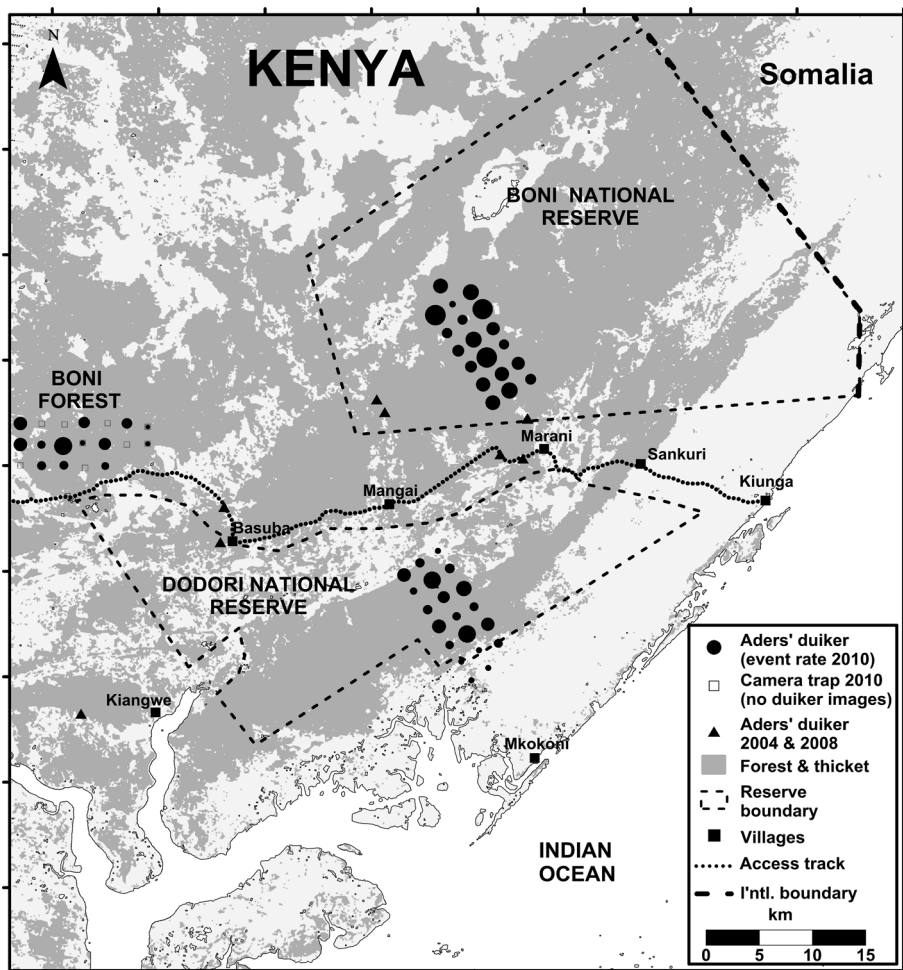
N

KENYA

Somalia

BONI NATIONAL RESERVE

BONI FOREST

Marani

Sankuri

Kiunga

Mangai

Basuba

DODORI NATIONAL RESERVE

Kiangwe

Mkokoni

INDIAN OCEAN

Aders' duiker (event rate 2010)
Camera trap 2010 (no duiker images)
Aders' duiker 2004 & 2008
Forest & thicket
Reserve boundary
Villages
Access track
I'ntl. boundary
km
0 5 10 15